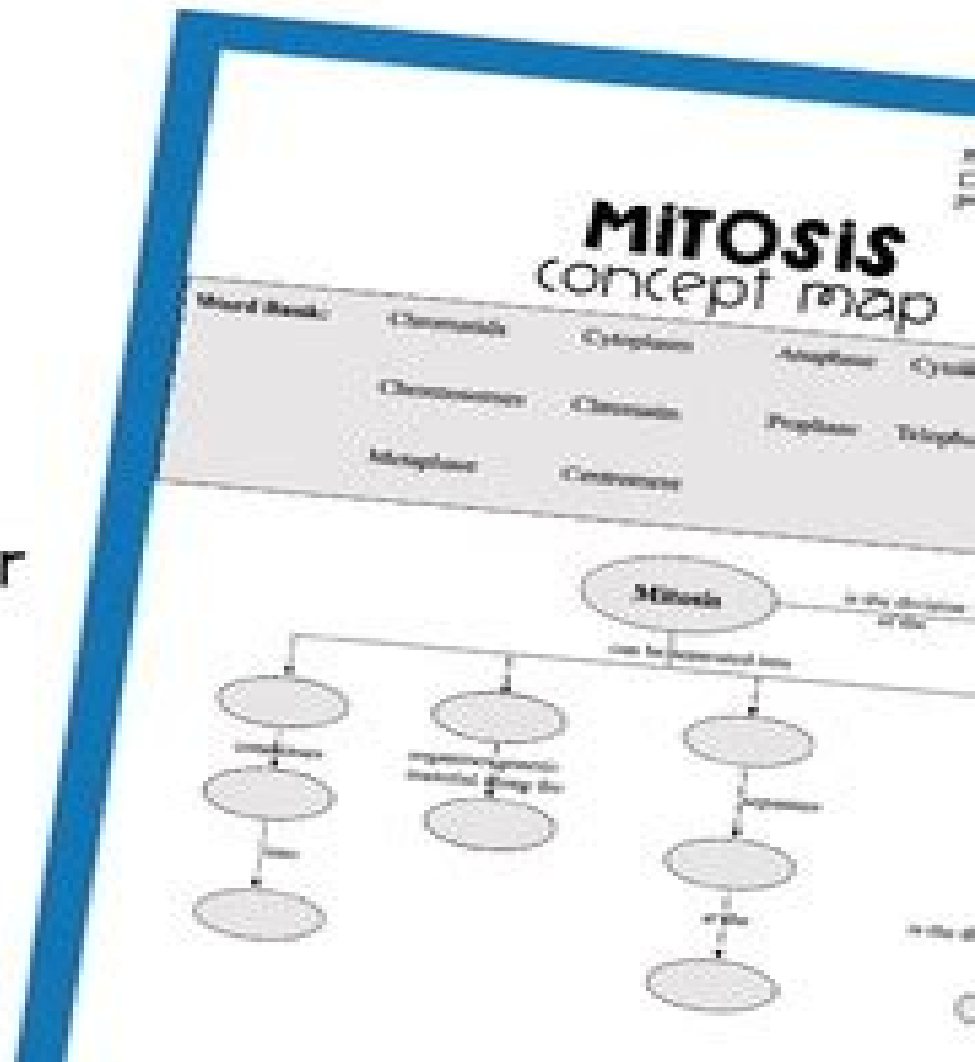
r

MITOSIS
concept map

Word Bank: Chromatids Cytoplasm Anaphase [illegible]
Chromosomes Chromatin Prophase Telopha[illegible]
Metaphase Centromere

Mitosis
is the division of the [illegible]
can be separated into
condenses
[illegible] material along the
forms
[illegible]
of the
is the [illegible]